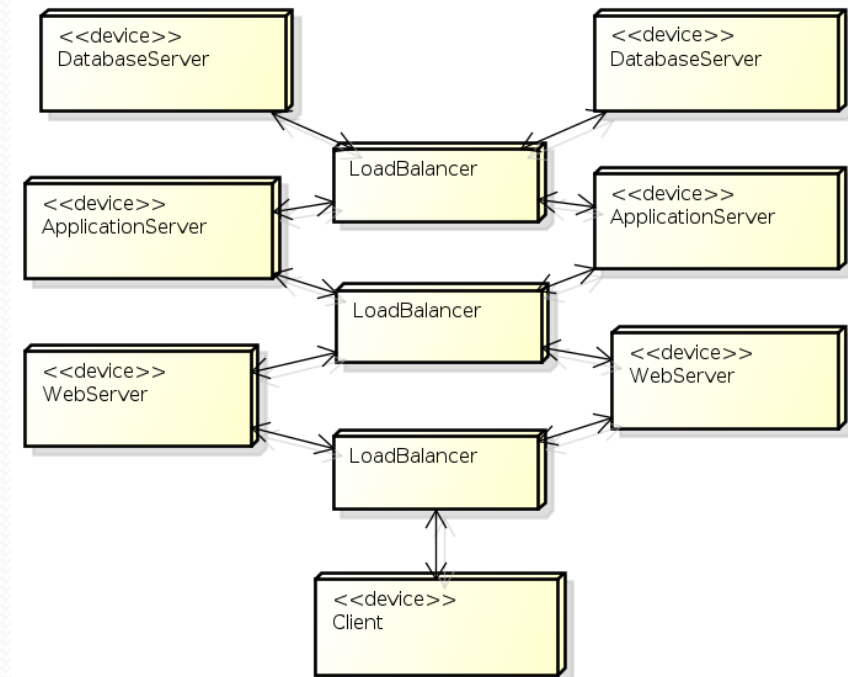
<<device>>
DatabaseServer

<<device>>
DatabaseServer

LoadBalancer

<<device>>
ApplicationServer

<<device>>
ApplicationServer

LoadBalancer

<<device>>
WebServer

<<device>>
WebServer

LoadBalancer

<<device>>
Client